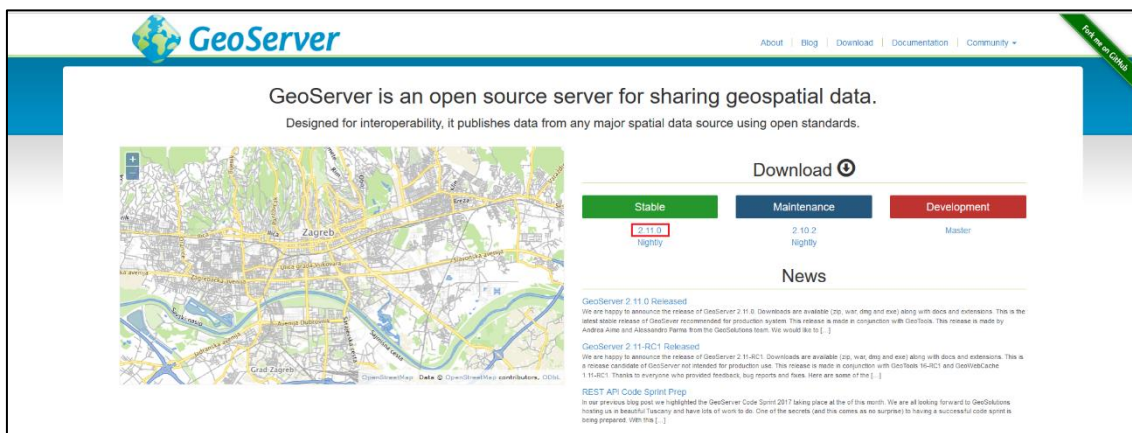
GeoServer

About | Blog | Download | Documentation | Community ▾

Fork me on GitHub

GeoServer is an open source server for sharing geospatial data.

Designed for interoperability, it publishes data from any major spatial data source using open standards.

+
−

Zagreb

Grad Zagreb

OpenStreetMap. Data © OpenStreetMap contributors, ODbL

Download

| Stable | Maintenance | Development |
|---|---|---|
| 2.11.0 Nightly | 2.10.2 Nightly | Master |

News

GeoServer 2.11.0 Released

We are happy to announce the release of GeoServer 2.11.0. Downloads are available (zip, war, dmg and exe) along with docs and extensions. This is the latest stable release of GeoServer recommended for production system. This release is made in conjunction with GeoTools. This release is made by Andrea Aime and Alessandro Parma from the GeoSolutions team. We would like to […]

GeoServer 2.11-RC1 Released

We are happy to announce the release of GeoServer 2.11-RC1. Downloads are available (zip, war, dmg and exe) along with docs and extensions. This is a release candidate of GeoServer not intended for production use. This release is made in conjunction with GeoTools 16-RC1 and GeoWebCache 1.11-RC1. Thanks to everyone who provided feedback, bug reports and fixes. Here are some of the […]

REST API Code Sprint Prep

In our previous blog post we highlighted the GeoServer Code Sprint 2017 taking place at the of this month. We are all looking forward to GeoSolutions hosting us in beautiful Tuscany and have lots of work to do. One of the secrets (and this comes as no surprise) to having a successful code sprint is being prepared. With this […]